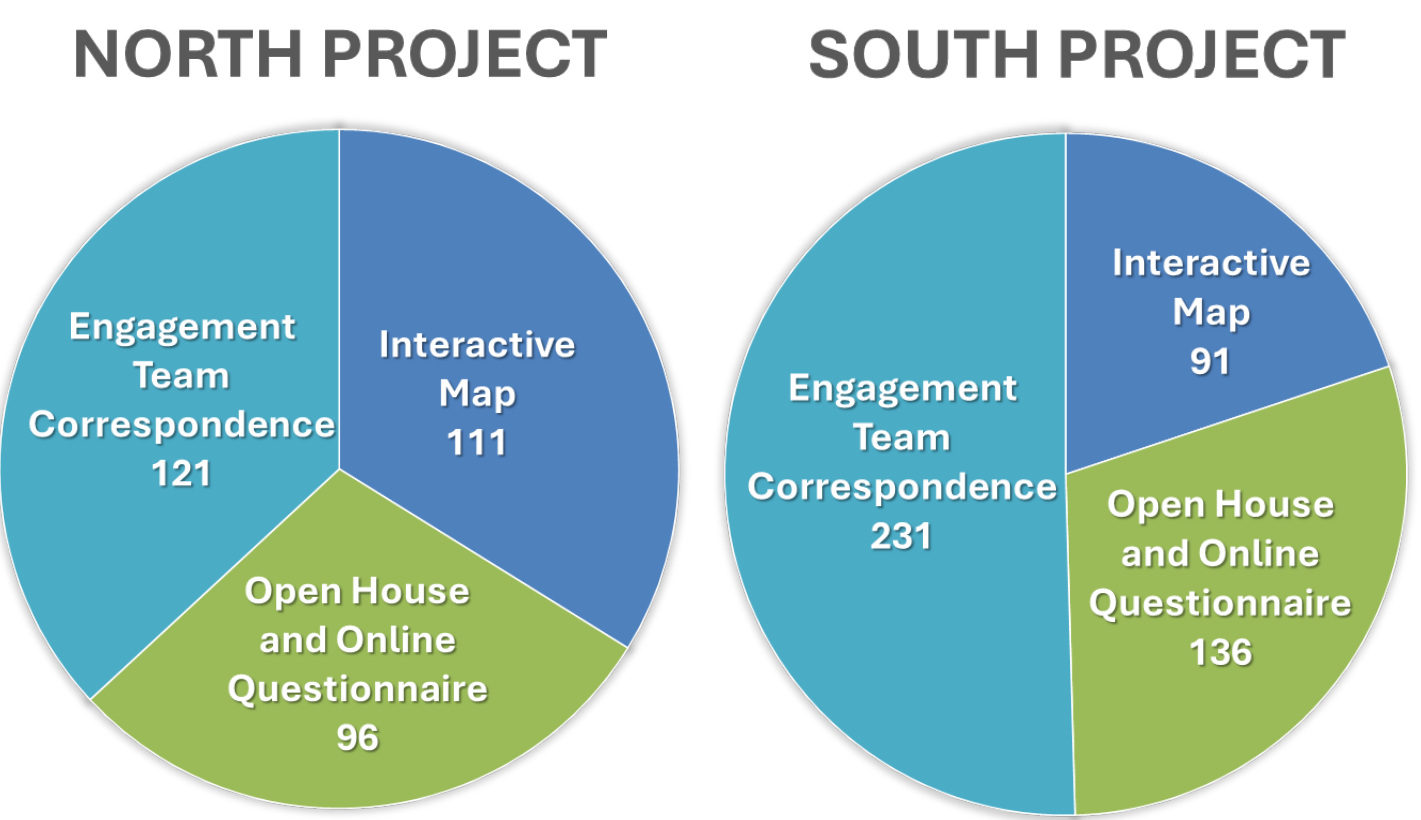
NORTH PROJECT

Engagement Team Correspondence 121

Interactive Map 111

Open House and Online Questionnaire 96

SOUTH PROJECT

Interactive Map 91

Engagement Team Correspondence 231

Open House and Online Questionnaire 136